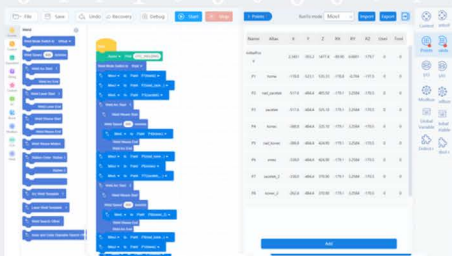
File Save Undo Recovery Debug Start Stop

Points

Import Export

| Name | Alias | X | Y | Z | RX | RY | RZ | User | Tool |
|---|---|---|---|---|---|---|---|---|---|
| InitialPos | | | | | | | | | |
| P1 | home | | | | | | | | |
| P2 | red_candle | | | | | | | | |
| P3 | candle | | | | | | | | |
| P4 | tower | | | | | | | | |
| P5 | red_tower | | | | | | | | |
| P6 | cross | | | | | | | | |
| P7 | candle_2 | | | | | | | | |
| P8 | tower_2 | | | | | | | | |

Add